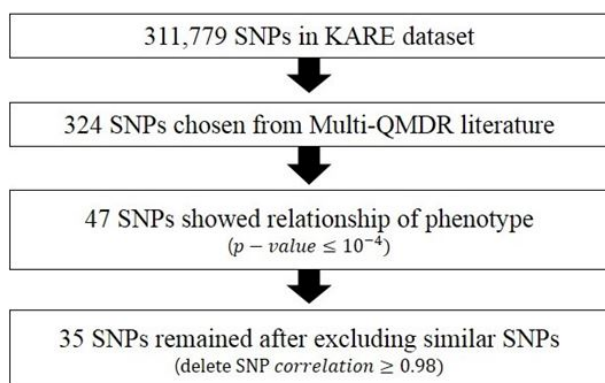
311,779 SNPs in KARE dataset

324 SNPs chosen from Multi-QMDR literature

47 SNPs showed relationship of phenotype
$(p-value \leq 10^{-4})$

35 SNPs remained after excluding similar SNPs
(delete SNP $correlation \geq 0.98$)